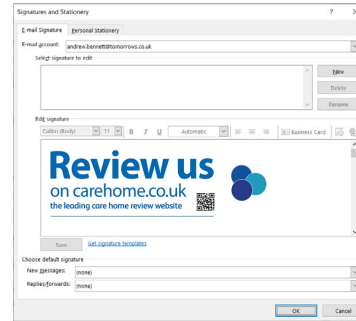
Signatures and Stationery

? ×

E-mail Signature Personal Stationery

E-mail account: andrew.bennett@tomorrows.co.uk

Select signature to edit

New

Delete

Rename

Edit signature

Calibri (Body) 11 B I U Automatic Business Card

Review us
on carehome.co.uk
the leading care home review website

Save Get signature templates

Choose default signature

New messages: (none)

Replies/forwards: (none)

OK Cancel